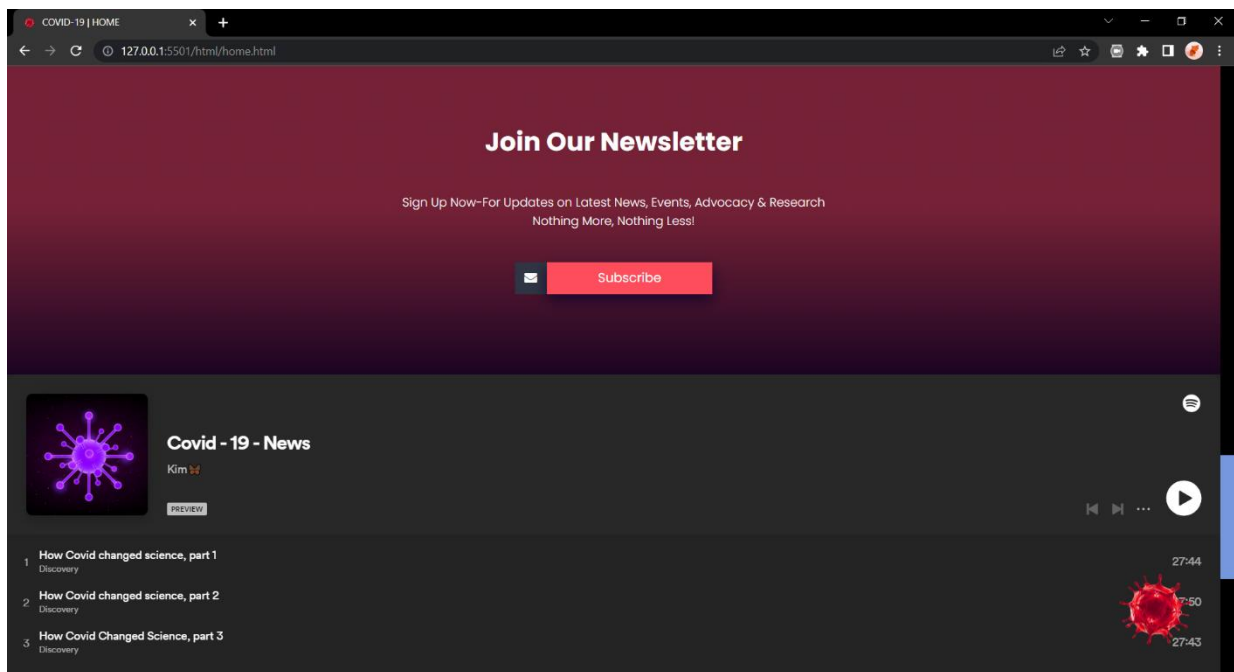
COVID-19 | HOME

127.0.0.1:5501/html/home.html

Join Our Newsletter

Sign Up Now-For Updates on Latest News, Events, Advocacy & Research
Nothing More, Nothing Less!

Subscribe

Covid - 19 - News

Kim🦋

PREVIEW

1 How Covid changed science, part 1
Discovery
27:44

2 How Covid changed science, part 2
Discovery
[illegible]:50

3 How Covid Changed Science, part 3
Discovery
27:43